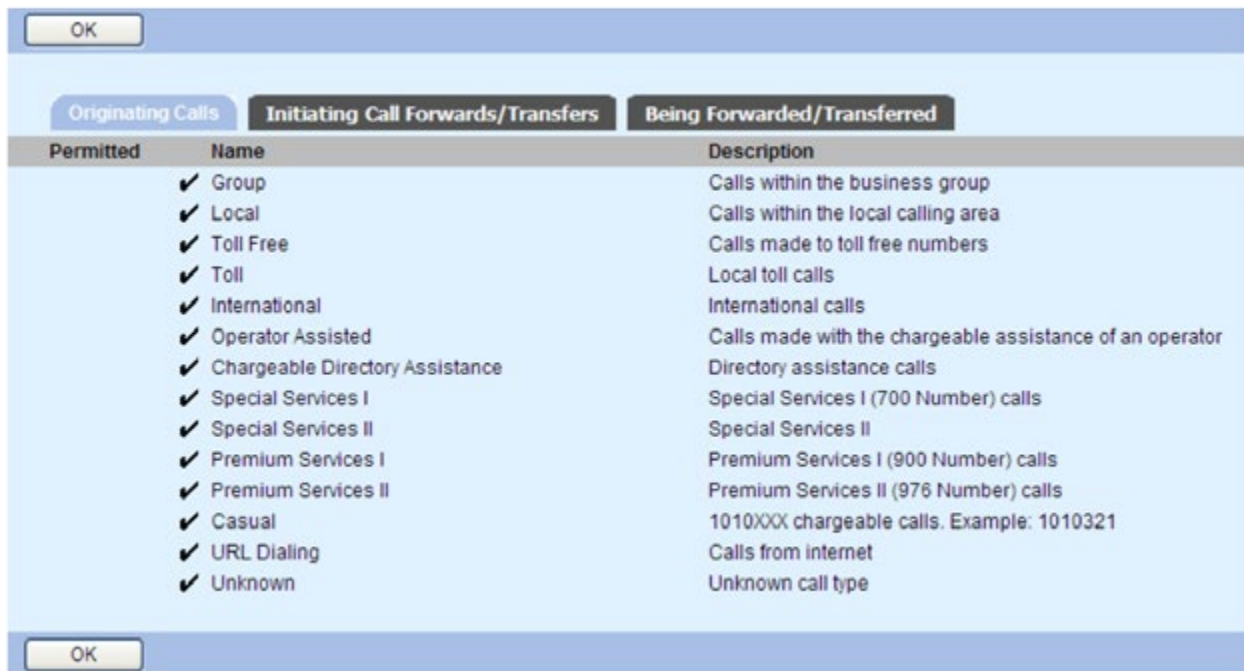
OK

Originating Calls | Initiating Call Forwards/Transfers | Being Forwarded/Transferred

| Permitted | Name | Description |
|---|---|---|
| ✔ | Group | Calls within the business group |
| ✔ | Local | Calls within the local calling area |
| ✔ | Toll Free | Calls made to toll free numbers |
| ✔ | Toll | Local toll calls |
| ✔ | International | International calls |
| ✔ | Operator Assisted | Calls made with the chargeable assistance of an operator |
| ✔ | Chargeable Directory Assistance | Directory assistance calls |
| ✔ | Special Services I | Special Services I (700 Number) calls |
| ✔ | Special Services II | Special Services II |
| ✔ | Premium Services I | Premium Services I (900 Number) calls |
| ✔ | Premium Services II | Premium Services II (976 Number) calls |
| ✔ | Casual | 1010XXX chargeable calls. Example: 1010321 |
| ✔ | URL Dialing | Calls from internet |
| ✔ | Unknown | Unknown call type |

OK